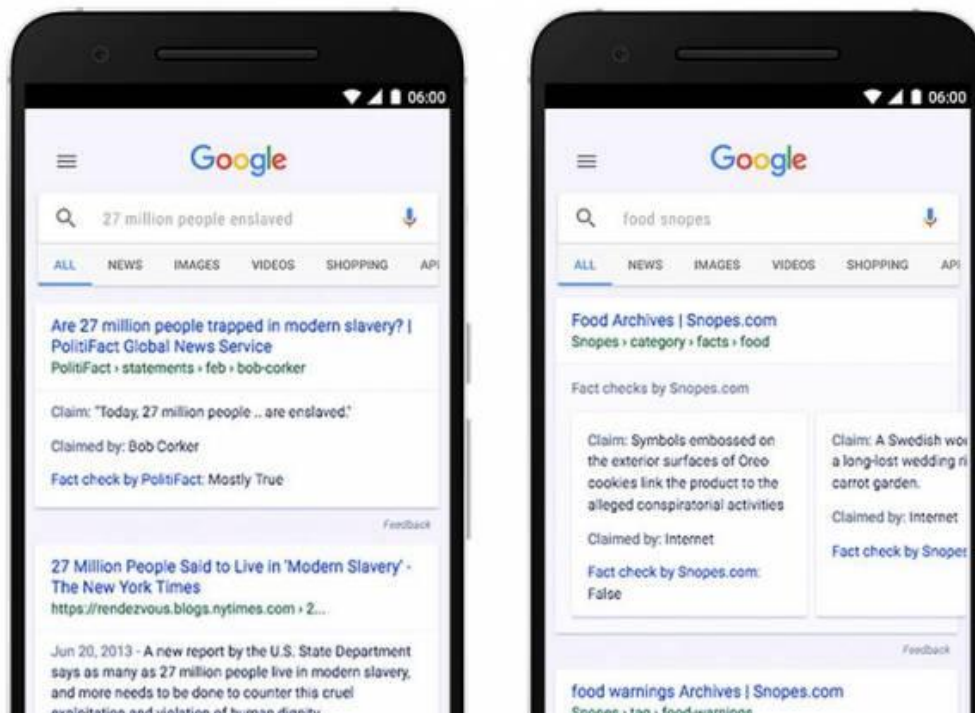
06:00

Google

27 million people enslaved

ALL NEWS IMAGES VIDEOS SHOPPING API

Are 27 million people trapped in modern slavery? | PolitiFact Global News Service
PolitiFact › statements › feb › bob-corker

Claim: "Today, 27 million people ... are enslaved."

Claimed by: Bob Corker

Fact check by PolitiFact: Mostly True

Feedback

27 Million People Said to Live in 'Modern Slavery' - The New York Times
https://rendezvous.blogs.nytimes.com › 2...

Jun 20, 2013 - A new report by the U.S. State Department says as many as 27 million people live in modern slavery, and more needs to be done to counter this cruel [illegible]

06:00

Google

food snopes

ALL NEWS IMAGES VIDEOS SHOPPING API

Food Archives | Snopes.com
Snopes › category › facts › food

Fact checks by Snopes.com

Claim: Symbols embossed on the exterior surfaces of Oreo cookies link the product to the alleged conspiratorial activities

Claimed by: Internet

Fact check by Snopes.com: False

Claim: A Swedish wo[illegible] a long-lost wedding ri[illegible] carrot garden.

Claimed by: Internet

Fact check by Snopes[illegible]

Feedback

food warnings Archives | Snopes.com
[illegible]